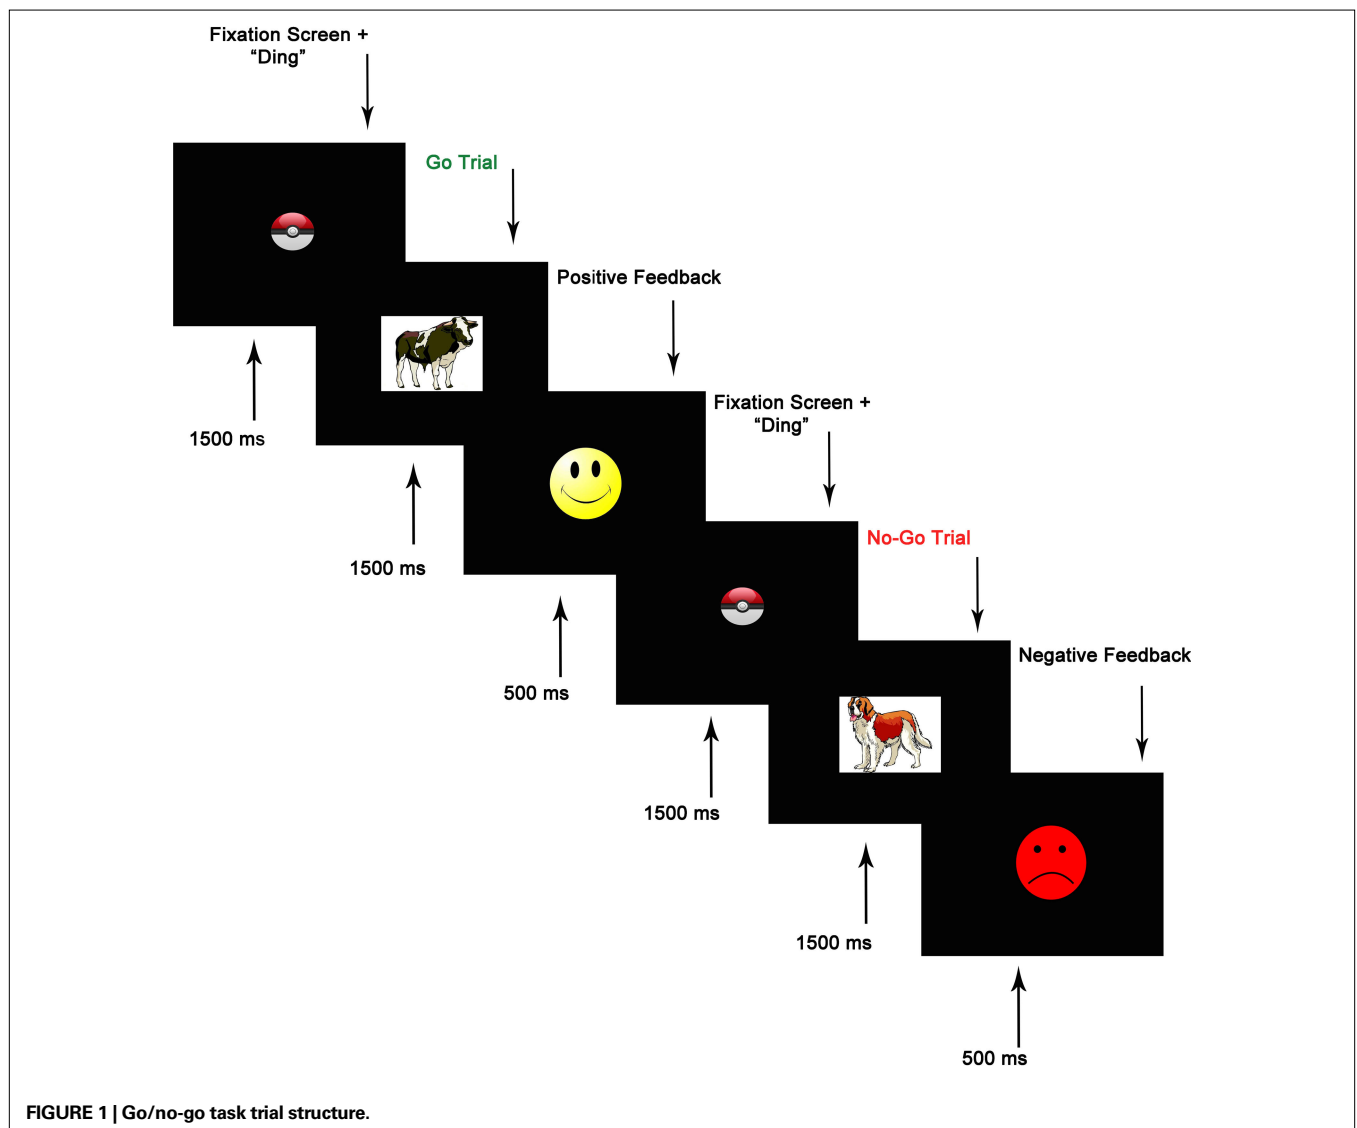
Fixation Screen +
"Ding"

Go Trial

Positive Feedback

1500 ms

1500 ms

Fixation Screen +
"Ding"

No-Go Trial

500 ms

Negative Feedback

1500 ms

1500 ms

500 ms

FIGURE 1 | Go/no-go task trial structure.